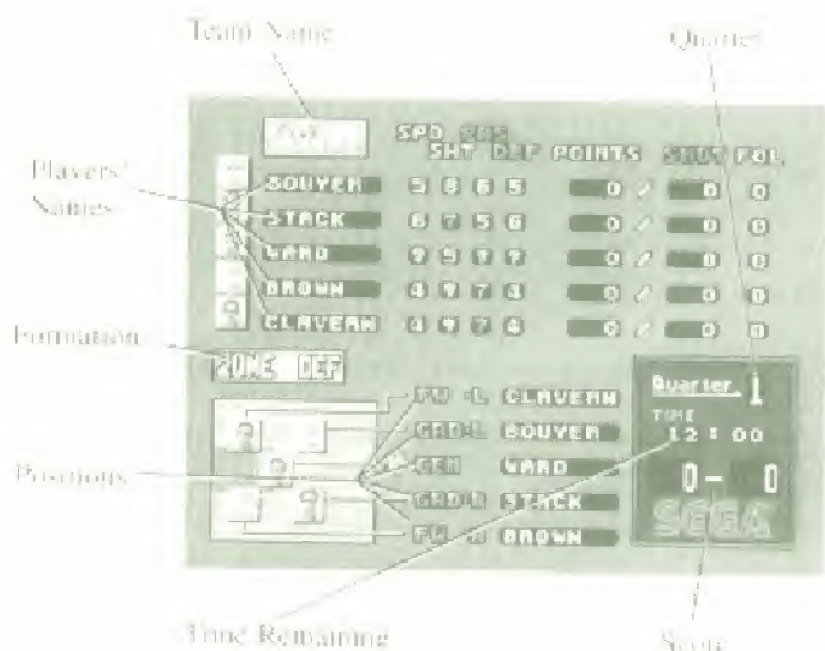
Team Name

Quarter

Players' Names

SPD SHT DEF POINTS FOL

BOUYER 5 8 6 5 0 0 0
STACK 6 7 5 6 0 0 0
WARD 7 9 7 7 0 0 0
BROWN 4 7 7 4 0 0 0
CLAVERN 4 4 7 4 0 0 0

Formation

ZONE DEF

FW-L CLAVERN
GRD-L BOUYER
CEN WARD
GRD-R STACK
FW-R BROWN

Positions

Quarter 1
TIME
12:00
0 - 0
SEGA

Time Remaining

Score